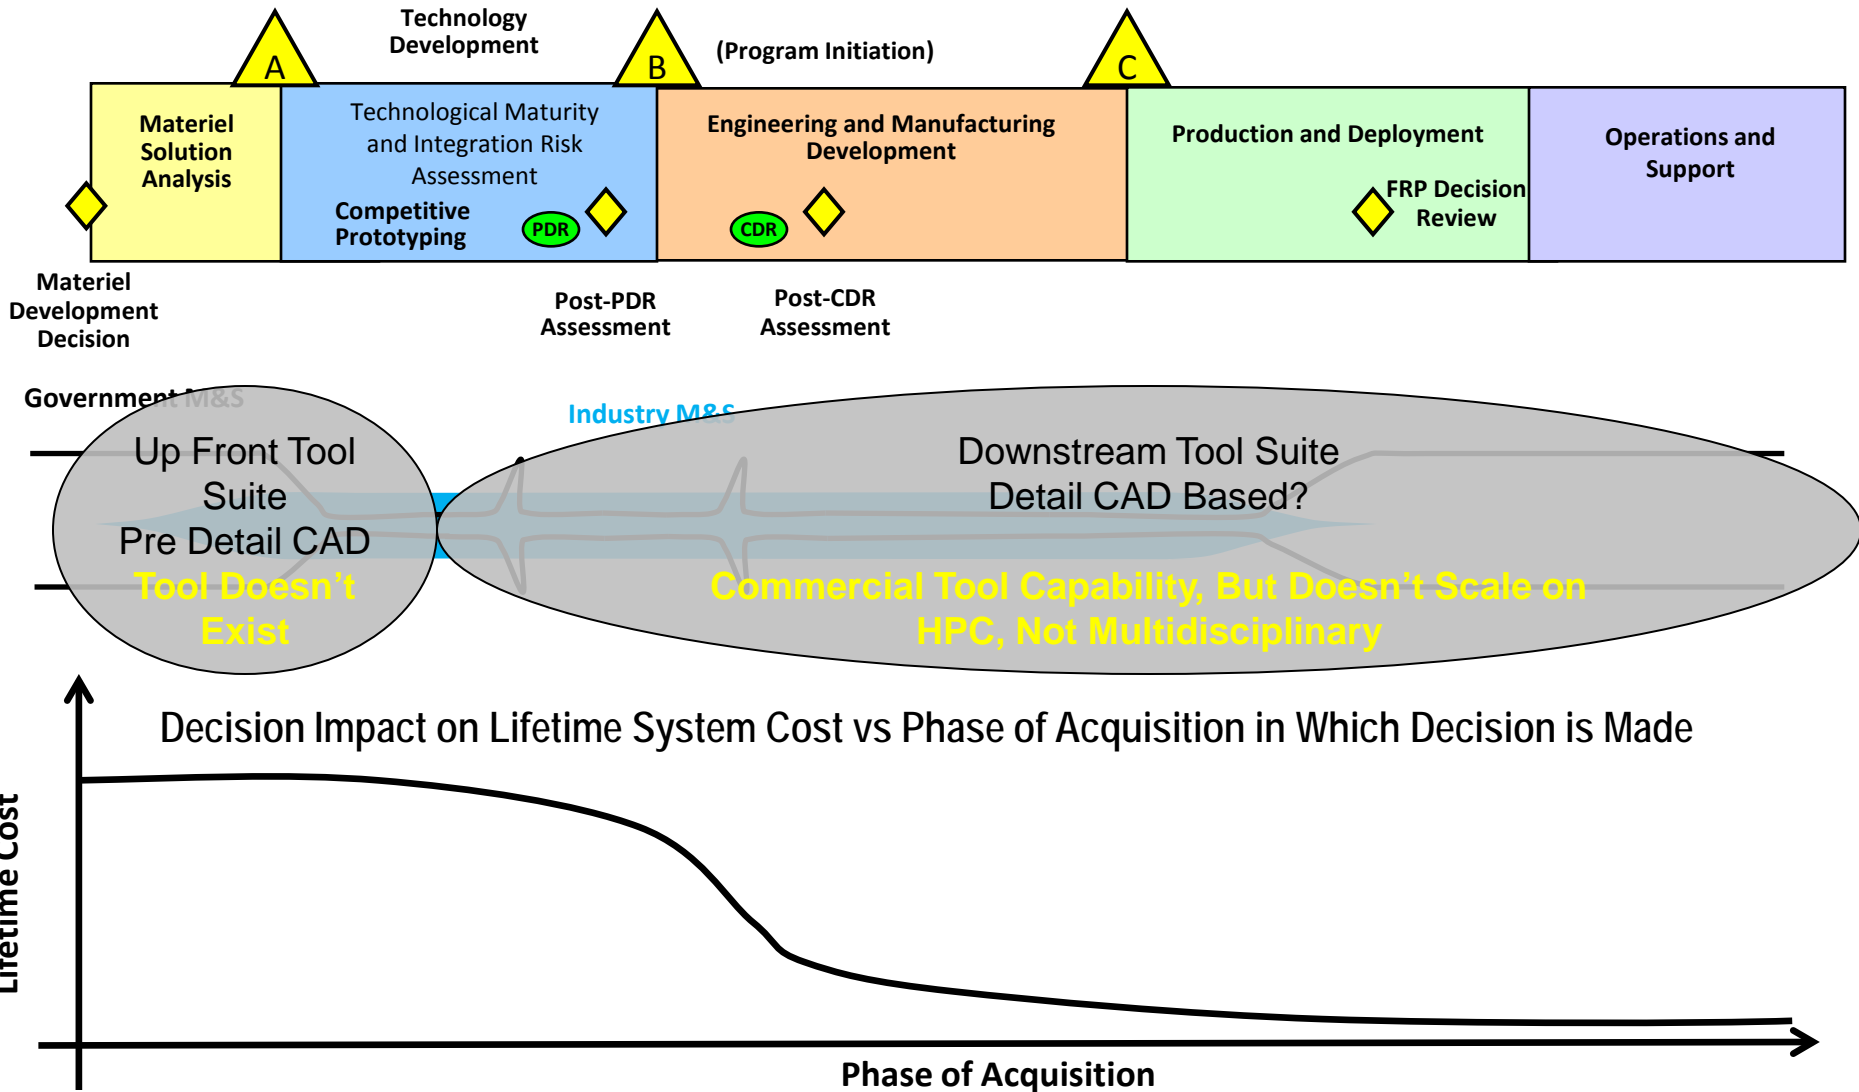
Technology Development

A

B

(Program Initiation)

C

Materiel Solution Analysis

Technological Maturity and Integration Risk Assessment

Competitive Prototyping

PDR

Engineering and Manufacturing Development

CDR

Production and Deployment

FRP Decision Review

Operations and Support

Materiel Development Decision

Post-PDR Assessment

Post-CDR Assessment

Government M&S

Industry M&S

Up Front Tool Suite Pre Detail CAD

Tool Doesn't Exist

Downstream Tool Suite Detail CAD Based?

Commercial Tool Capability, But Doesn't Scale on HPC, Not Multidisciplinary

Decision Impact on Lifetime System Cost vs Phase of Acquisition in Which Decision is Made

Lifetime Cost

Phase of Acquisition